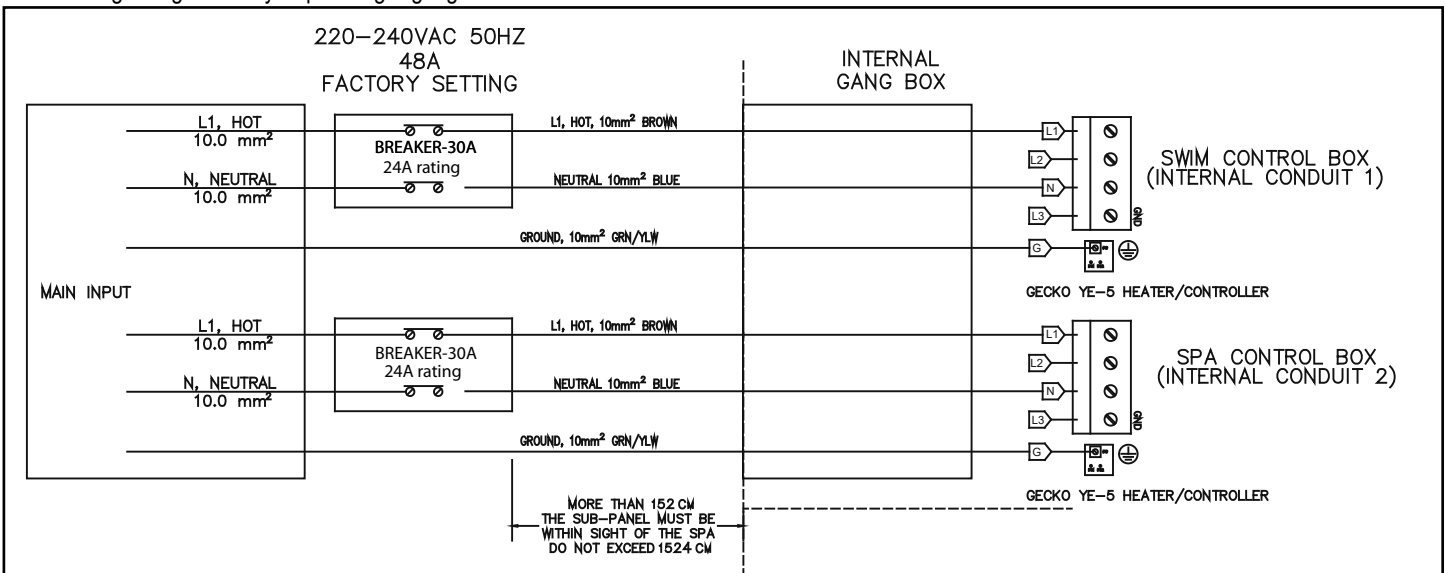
220–240VAC 50HZ
48A
FACTORY SETTING

INTERNAL
GANG BOX

L1, HOT
$10.0\ mm^2$

BREAKER-30A
24A rating

L1, HOT, $10mm^2$ BROWN

N, NEUTRAL
$10.0\ mm^2$

NEUTRAL $10mm^2$ BLUE

L1
L2
N
L3
GND

SWIM CONTROL BOX
(INTERNAL CONDUIT 1)

GROUND, $10mm^2$ GRN/YLW

G

MAIN INPUT

GECKO YE-5 HEATER/CONTROLLER

L1, HOT
$10.0\ mm^2$

BREAKER-30A
24A rating

L1, HOT, $10mm^2$ BROWN

N, NEUTRAL
$10.0\ mm^2$

NEUTRAL $10mm^2$ BLUE

L1
L2
N
L3
GND

SPA CONTROL BOX
(INTERNAL CONDUIT 2)

GROUND, $10mm^2$ GRN/YLW

G

MORE THAN 152 CM
THE SUB-PANEL MUST BE
WITHIN SIGHT OF THE SPA
DO NOT EXCEED 1524 CM

GECKO YE-5 HEATER/CONTROLLER